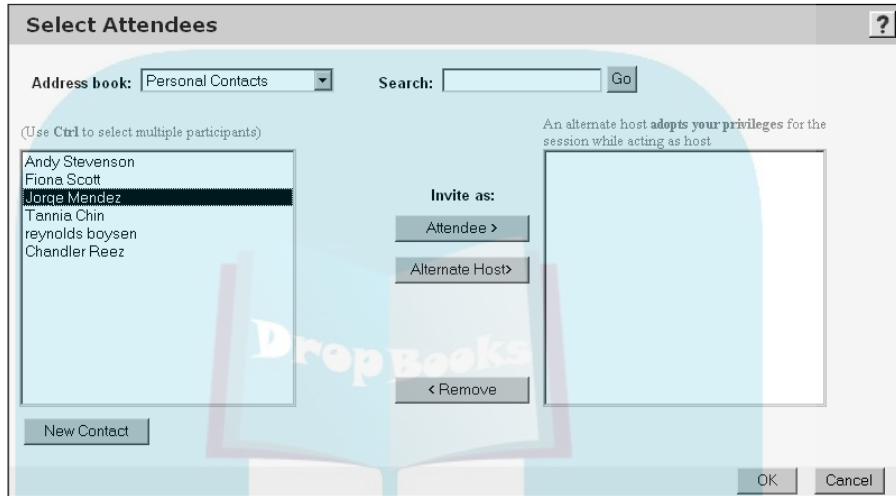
Select Attendees

?

Address book: Personal Contacts

Search:

Go

(Use Ctrl to select multiple participants)

An alternate host adopts your privileges for the session while acting as host

Andy Stevenson
Fiona Scott
Jorge Mendez
Tannia Chin
reynolds boysen
Chandler Reez

Invite as:

Attendee >

Alternate Host>

DropBooks

< Remove

New Contact

OK

Cancel